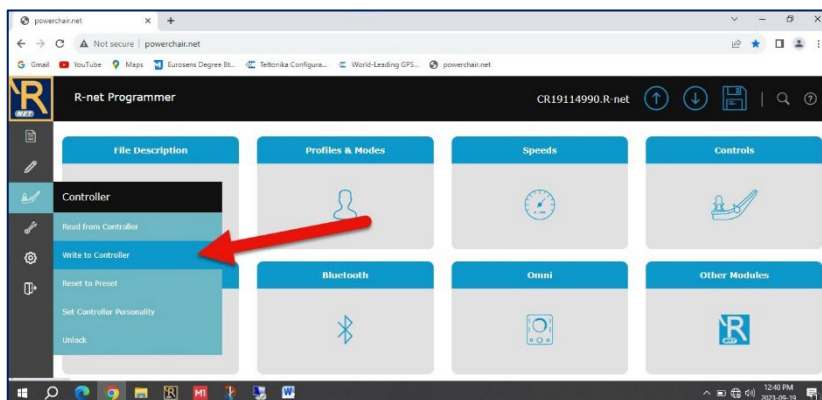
powerchair.net × +

Not secure | powerchair.net

Gmail YouTube Maps Eurosens Degree Bt... Teltonika Configura... World-Leading GPS... powerchair.net

R NET

R-net Programmer

CR19114990.R-net

File Description

Profiles & Modes

Speeds

Controls

Controller

Read from Controller

Write to Controller

Reset to Preset

Set Controller Personality

Unlock

Bluetooth

Omni

Other Modules

12:40 PM
2023-09-19